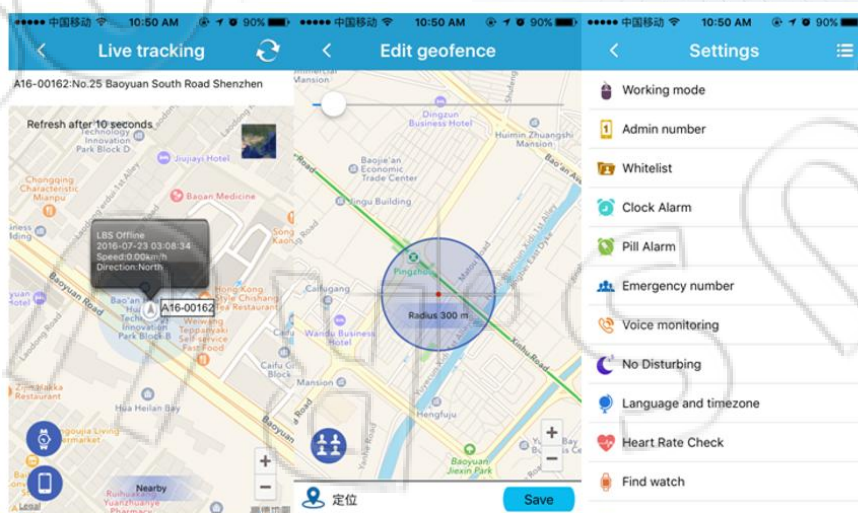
●●●●● 中国移动 10:50 AM 90%
Live tracking
A16-00162:No.25 Baoyuan South Road Shenzhen
Refresh after 10 seconds
Technology Innovation Park Block D
Jiujiayi Hotel
Chongqing Characteristic Mianpu
Baoan Medicine
LBS Offline
2016-07-23 03:08:34
Speed:0.00km/h
Direction:North
A16-00162
Baoyuan Road
Bao'an Innovation Park Block B
Hong Kong Style Chishang Restaurant
Tongyaki Self-service Fast Food
Caifu Building
Zimakka Restaurant
Hua Heilan Bay
Nearby
Ruihuaxiang Yuanzhuanye Pharmacy
Legal

●●●●● 中国移动 10:50 AM 90%
Edit geofence
Dingzun Business Hotel
Huimin Zhuangshi Mansion
Baojie'an Economic Trade Center
Yingu Building
Pingzhou
Caifugan
Wandu Business Hotel
Radius 300 m
Mansion
Hengfujiu
Baoyuan Jiexin Park
Xinhu Road
Baoyuan
定位
Save

●●●●● 中国移动 10:50 AM 90%
Settings
Working mode
Admin number
Whitelist
Clock Alarm
Pill Alarm
Emergency number
Voice monitoring
No Disturbing
Language and timezone
Heart Rate Check
Find watch